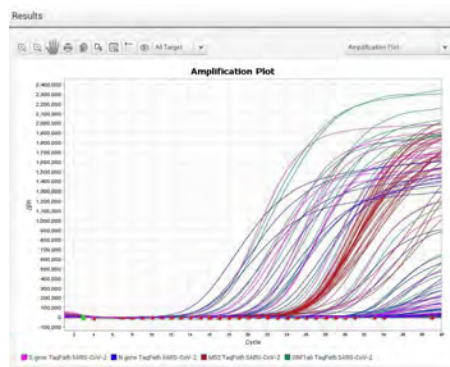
Results

All Target

Amplification Plot

Amplification Plot

2,400,000
2,300,000
2,200,000
2,100,000
2,000,000
1,900,000
1,800,000
1,700,000
1,600,000
1,500,000
1,400,000
1,300,000
1,200,000
1,100,000
1,000,000
900,000
800,000
700,000
600,000
500,000
400,000
300,000
200,000
100,000
0
-100,000

ΔRn

Cycle

S gene TaqPath SARS-CoV-2   N gene TaqPath SARS-CoV-2   MS2 TaqPath SARS-CoV-2   ORF1ab TaqPath SARS-CoV-2